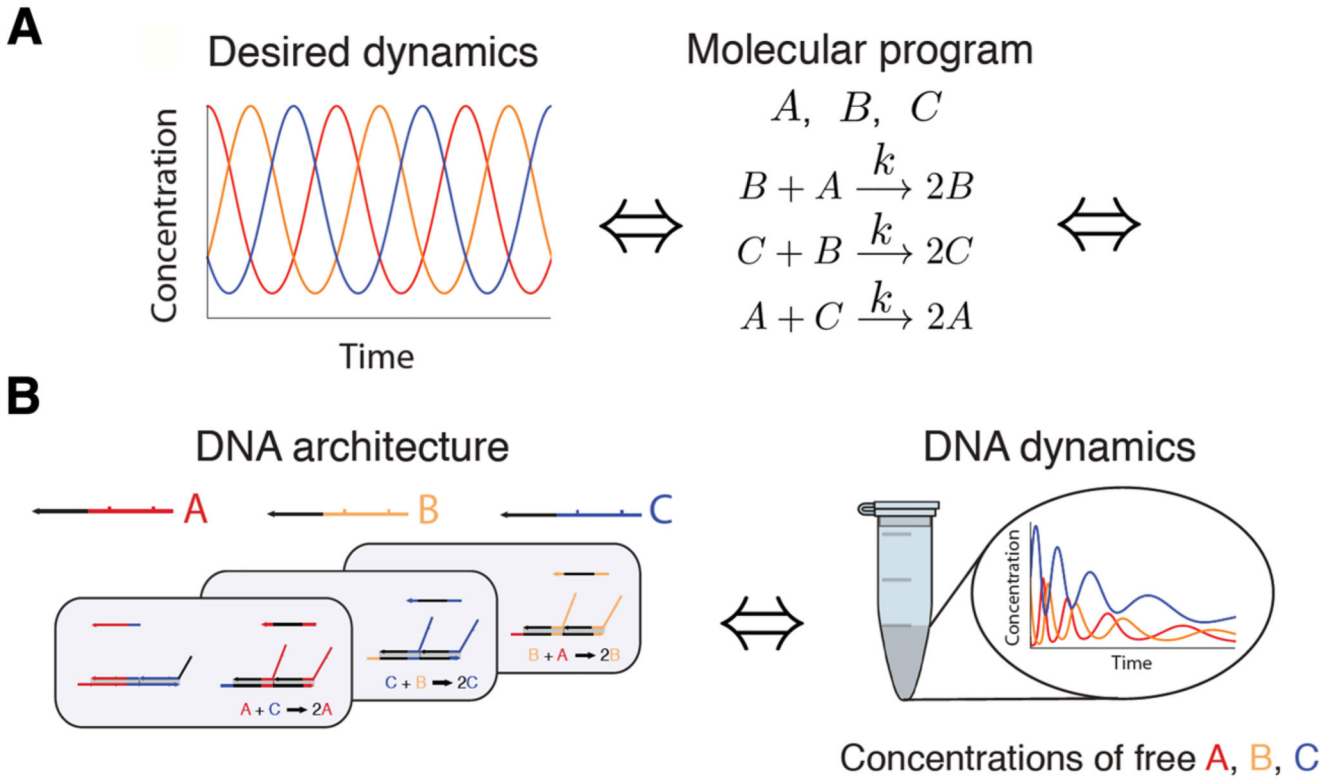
A

Desired dynamics

Concentration

Time

Molecular program

$A, \ B, \ C$

$B + A \xrightarrow{k} 2B$

$C + B \xrightarrow{k} 2C$

$A + C \xrightarrow{k} 2A$

B

DNA architecture

A B C

A + C ➞ 2A

C + B ➞ 2C

B + A ➞ 2B

DNA dynamics

Concentration

Time

Concentrations of free A, B, C